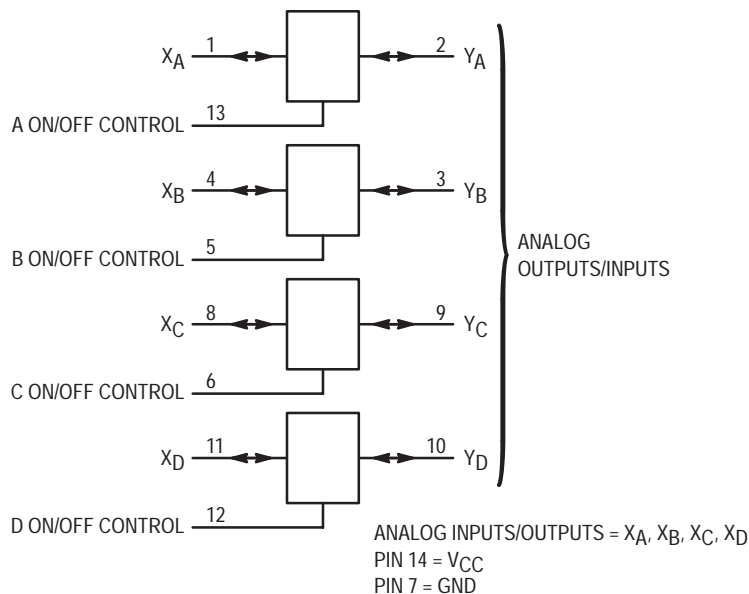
$X_A$ 1 2 $Y_A$

A ON/OFF CONTROL 13

$X_B$ 4 3 $Y_B$

B ON/OFF CONTROL 5

$X_C$ 8 9 $Y_C$

C ON/OFF CONTROL 6

$X_D$ 11 10 $Y_D$

D ON/OFF CONTROL 12

ANALOG OUTPUTS/INPUTS

ANALOG INPUTS/OUTPUTS = $X_A$, $X_B$, $X_C$, $X_D$
PIN 14 = $V_{CC}$
PIN 7 = GND